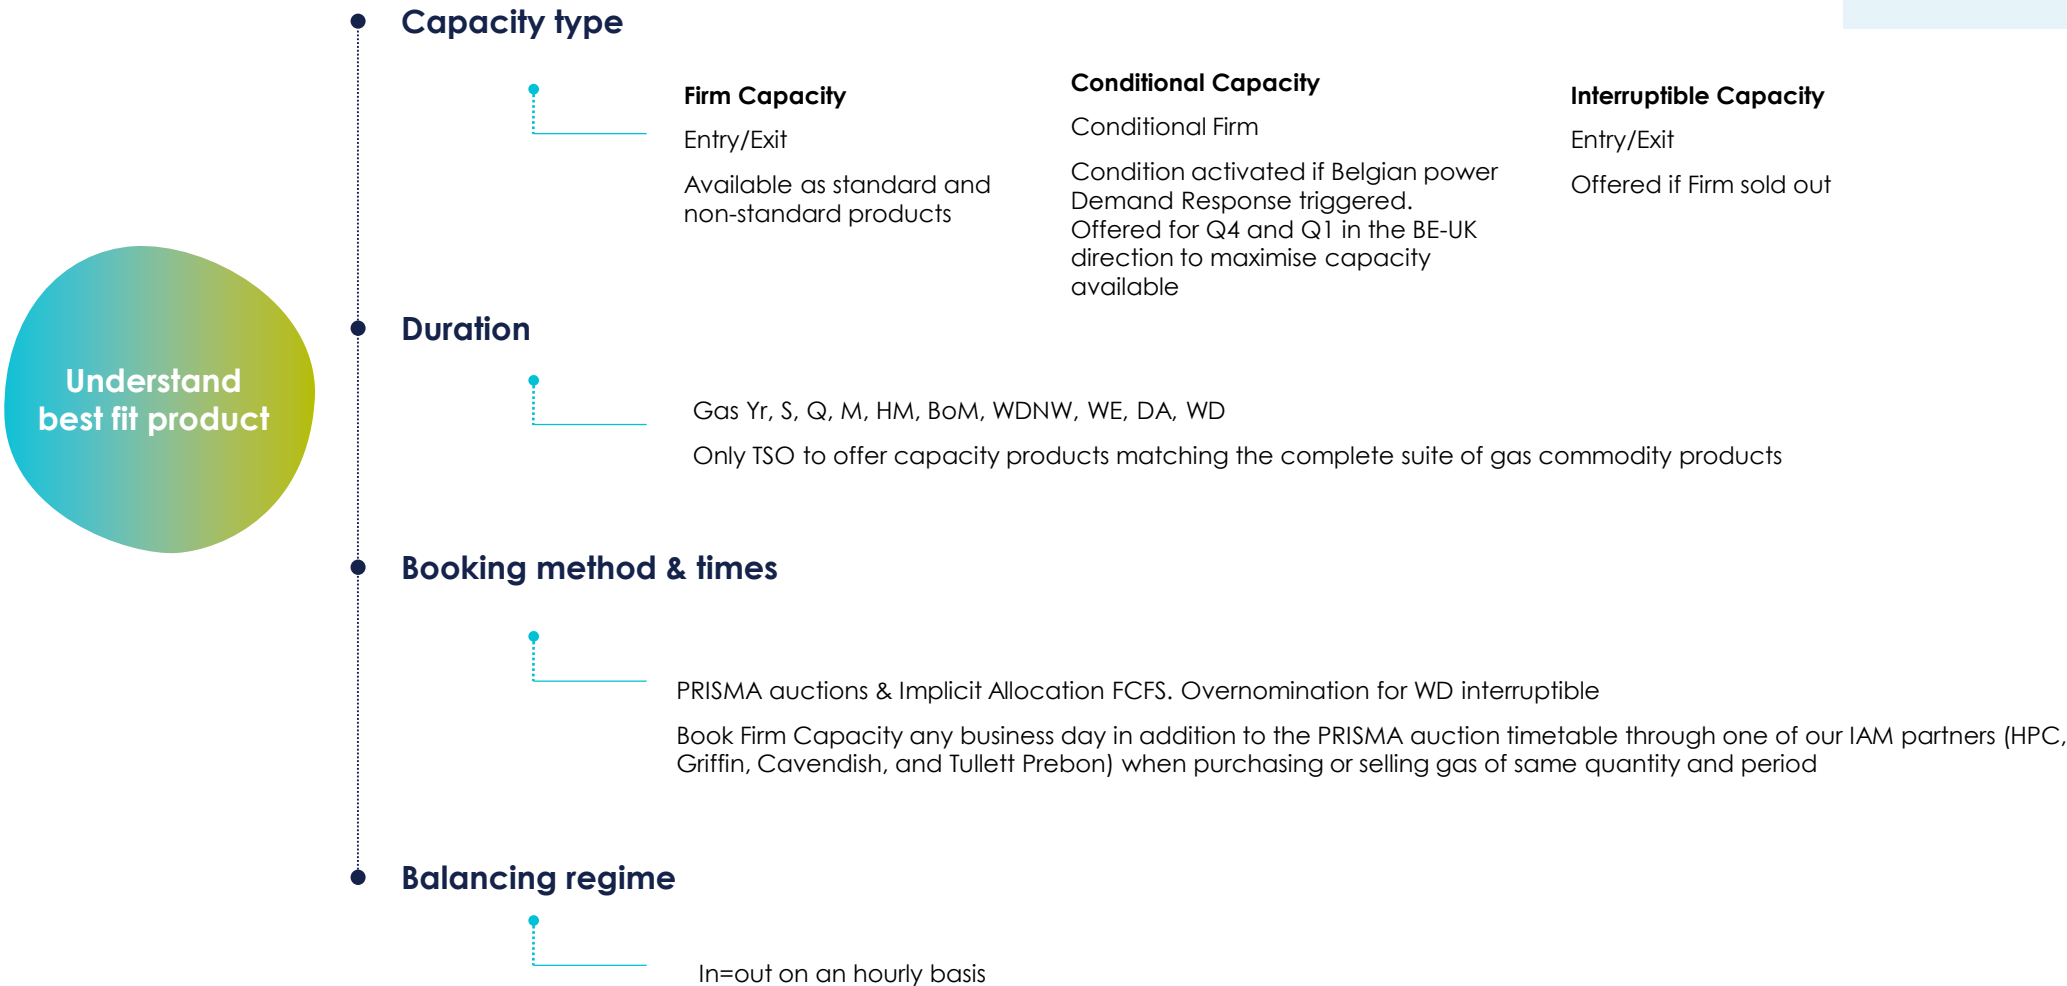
Understand best fit product

Capacity type

Firm Capacity

Entry/Exit

Available as standard and non-standard products

Conditional Capacity

Conditional Firm

Condition activated if Belgian power Demand Response triggered. Offered for Q4 and Q1 in the BE-UK direction to maximise capacity available

Interruptible Capacity

Entry/Exit

Offered if Firm sold out

Duration

Gas Yr, S, Q, M, HM, BoM, WDNW, WE, DA, WD

Only TSO to offer capacity products matching the complete suite of gas commodity products

Booking method & times

PRISMA auctions & Implicit Allocation FCFS. Overnomination for WD interruptible

Book Firm Capacity any business day in addition to the PRISMA auction timetable through one of our IAM partners (HPC, Griffin, Cavendish, and Tullett Prebon) when purchasing or selling gas of same quantity and period

Balancing regime

In=out on an hourly basis